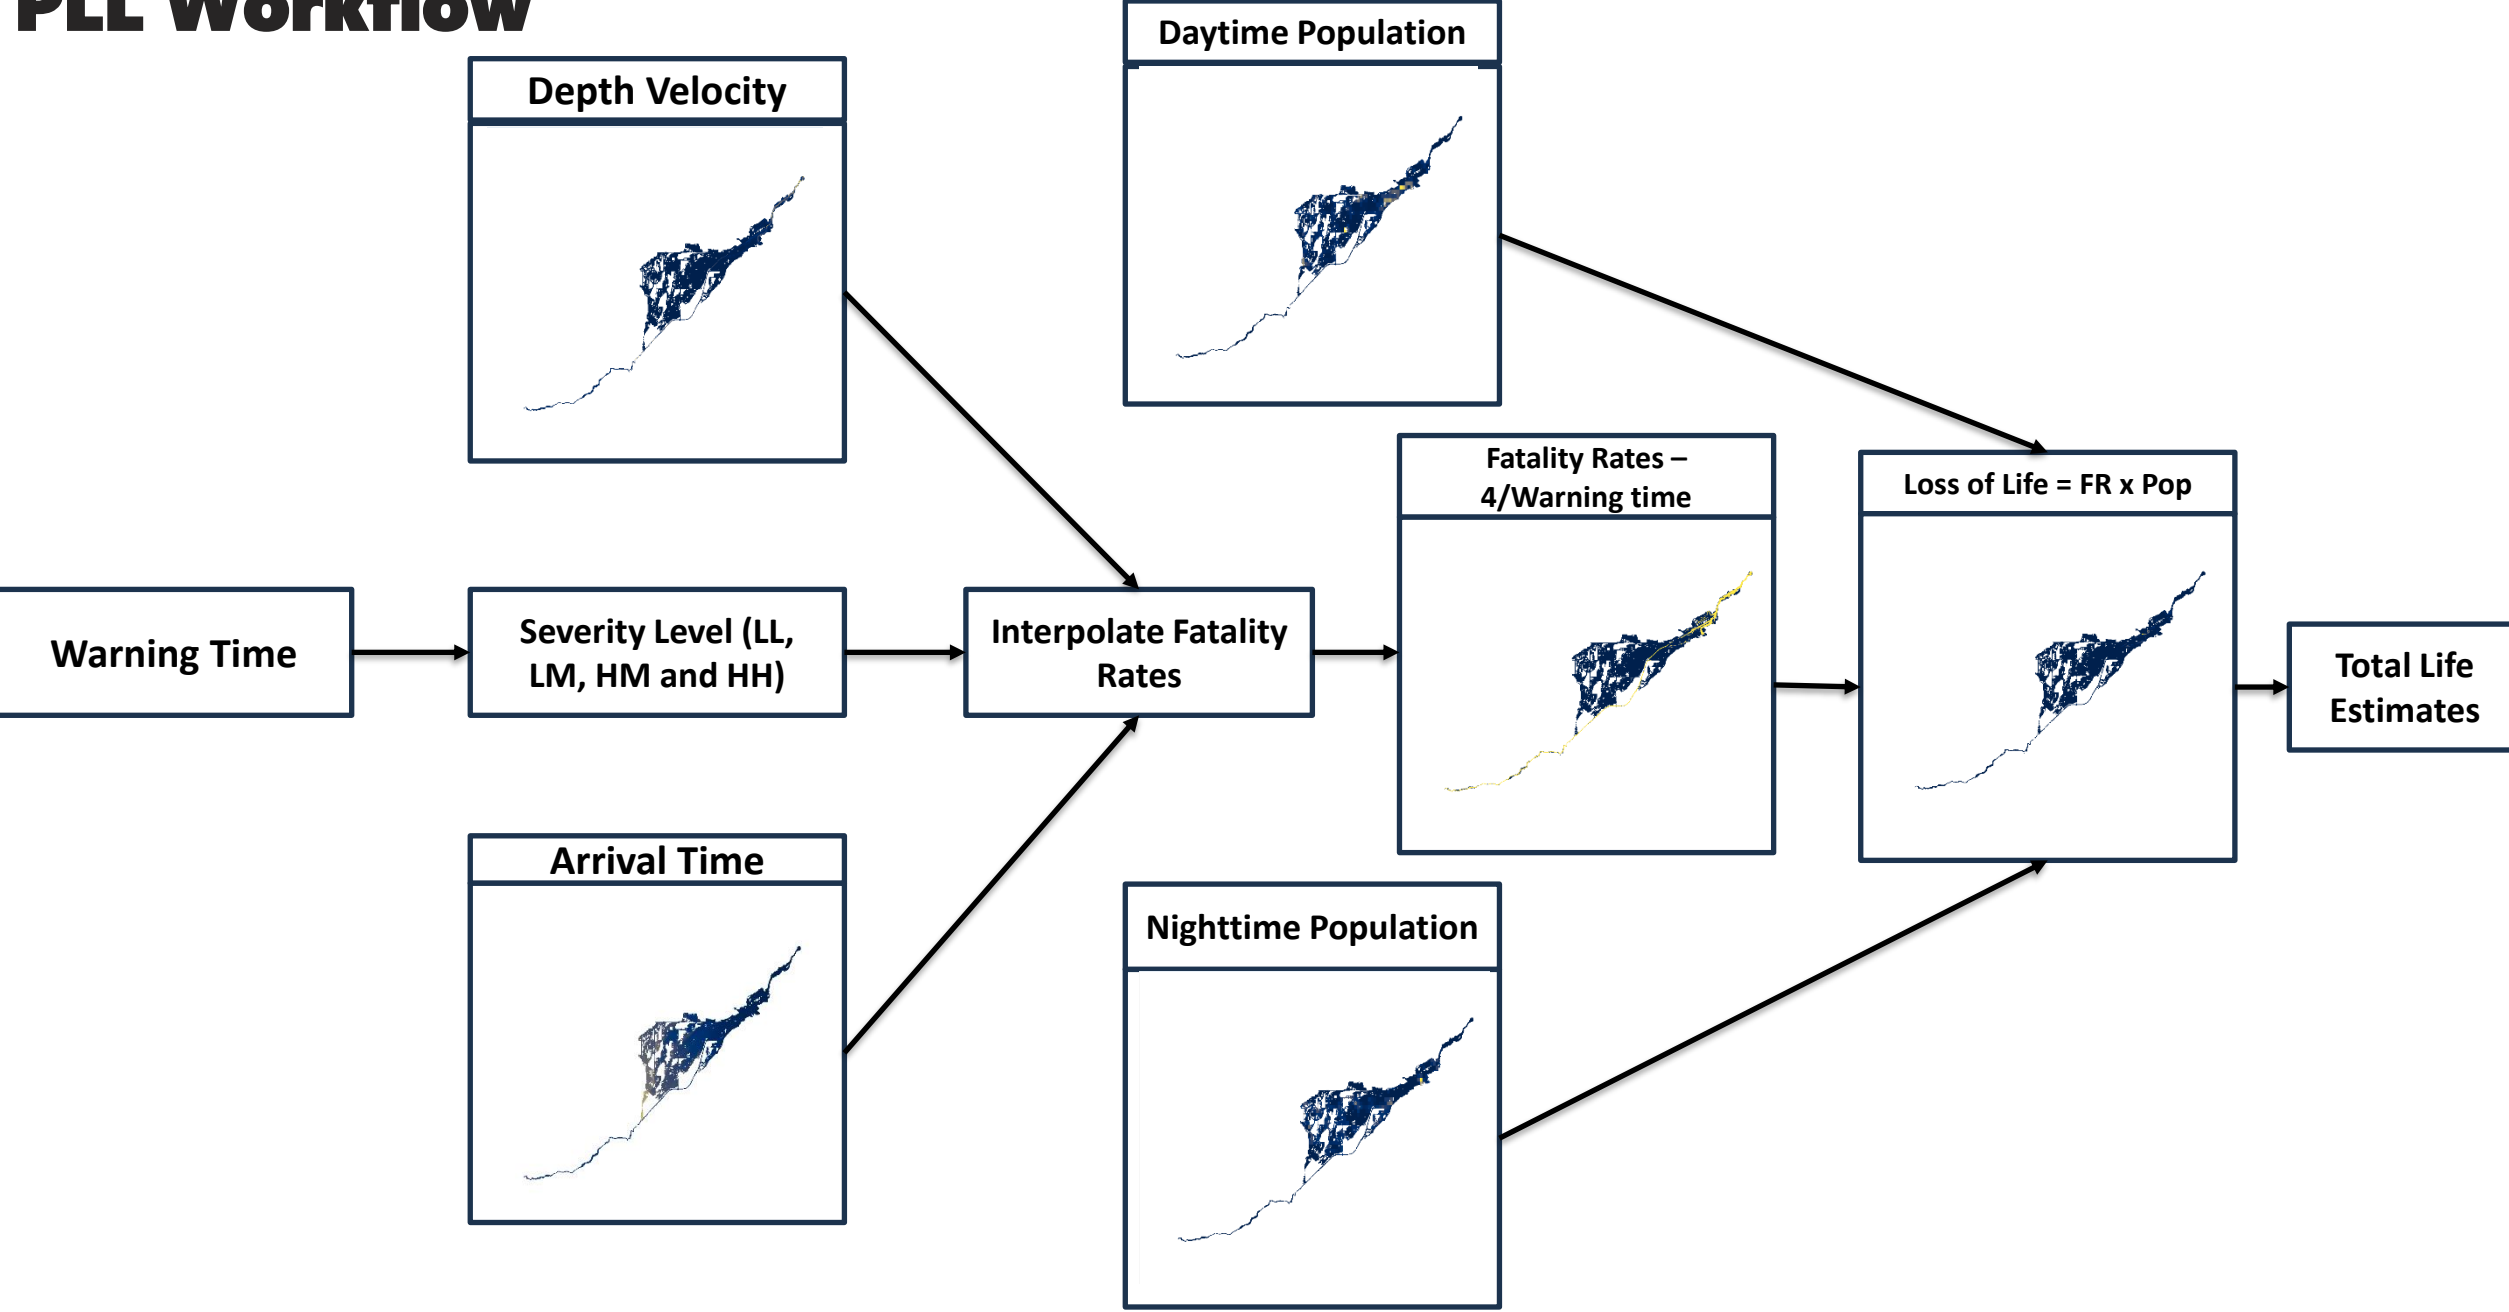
PLL Workflow

Depth Velocity

Daytime Population

Warning Time

Severity Level (LL, LM, HM and HH)

Interpolate Fatality Rates

Fatality Rates – 4/Warning time

Loss of Life = FR x Pop

Total Life Estimates

Arrival Time

Nighttime Population